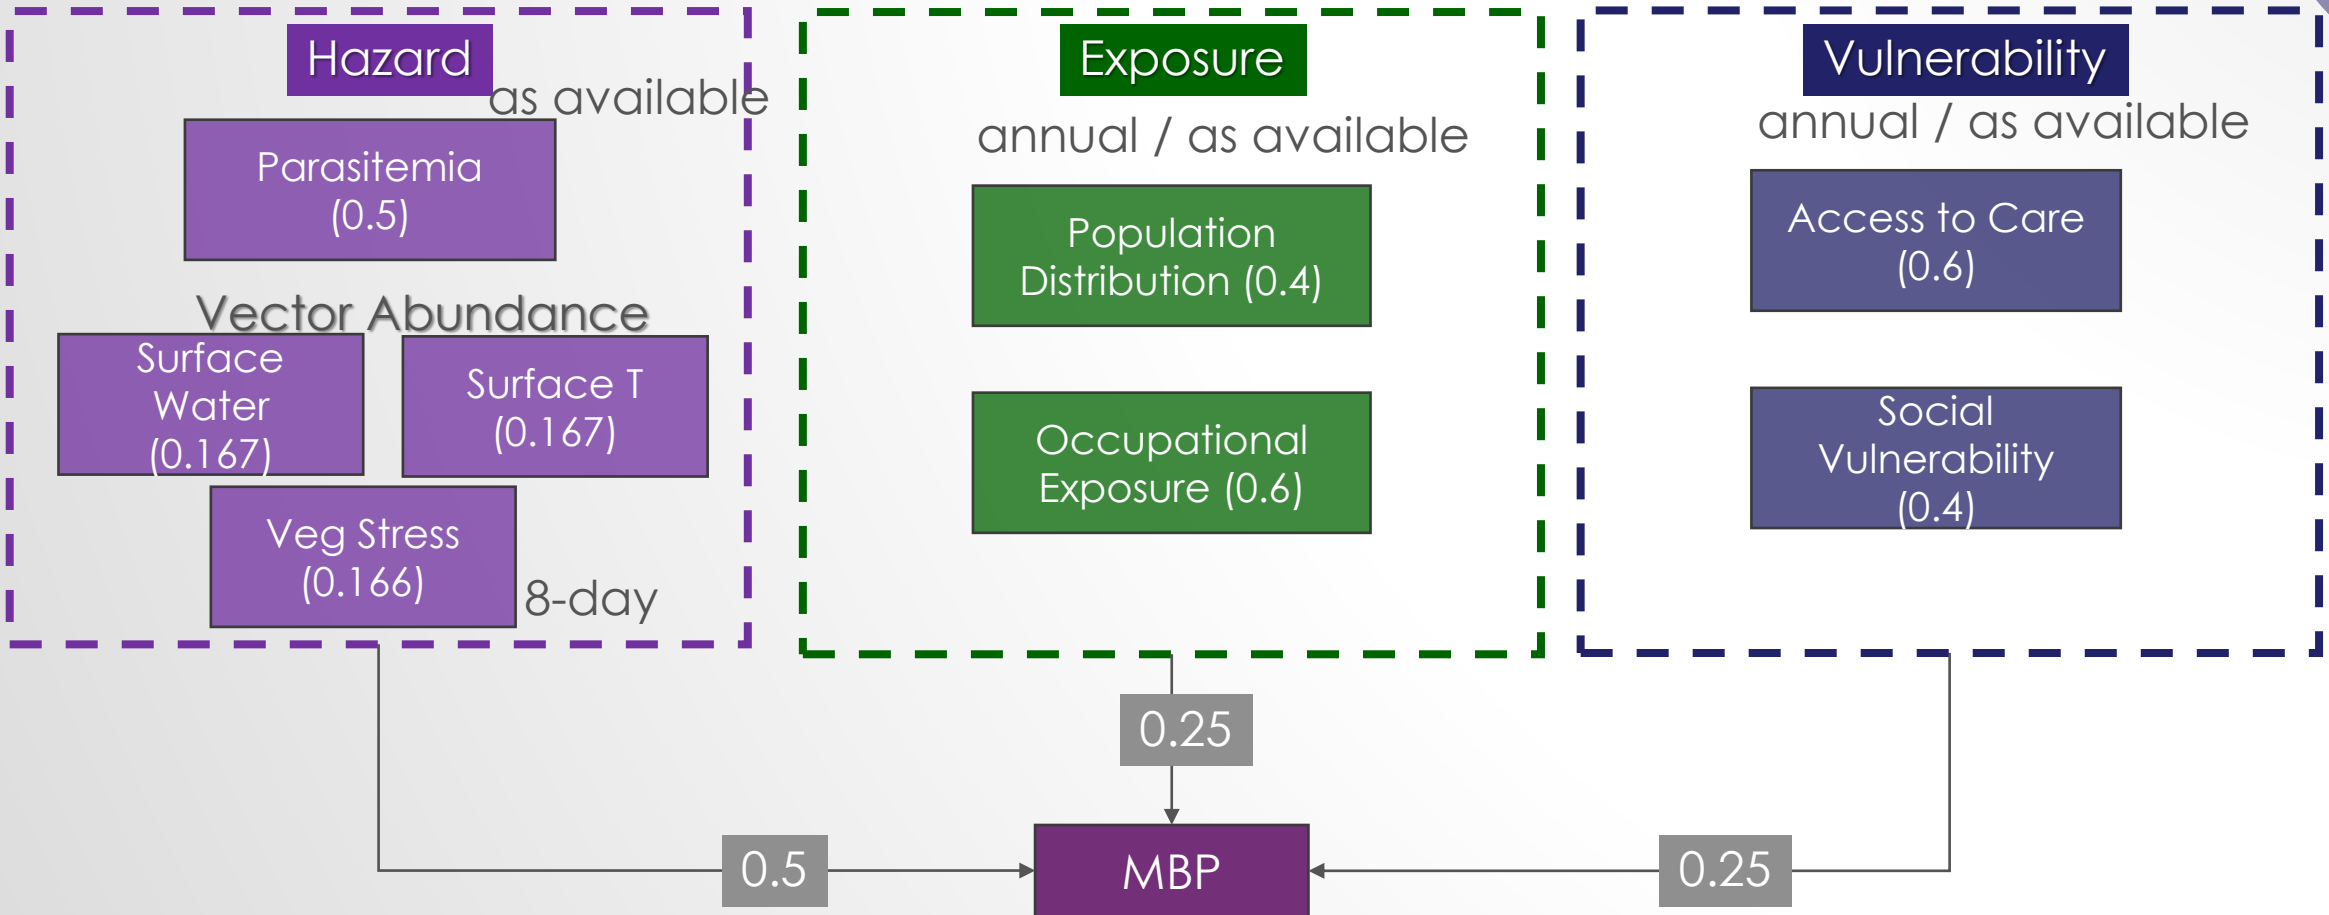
Hazard
as available
Parasitemia (0.5)
Vector Abundance
Surface Water (0.167)
Surface T (0.167)
Veg Stress (0.166)
8-day

Exposure
annual / as available
Population Distribution (0.4)
Occupational Exposure (0.6)

Vulnerability
annual / as available
Access to Care (0.6)
Social Vulnerability (0.4)

0.25
0.5
MBP
0.25